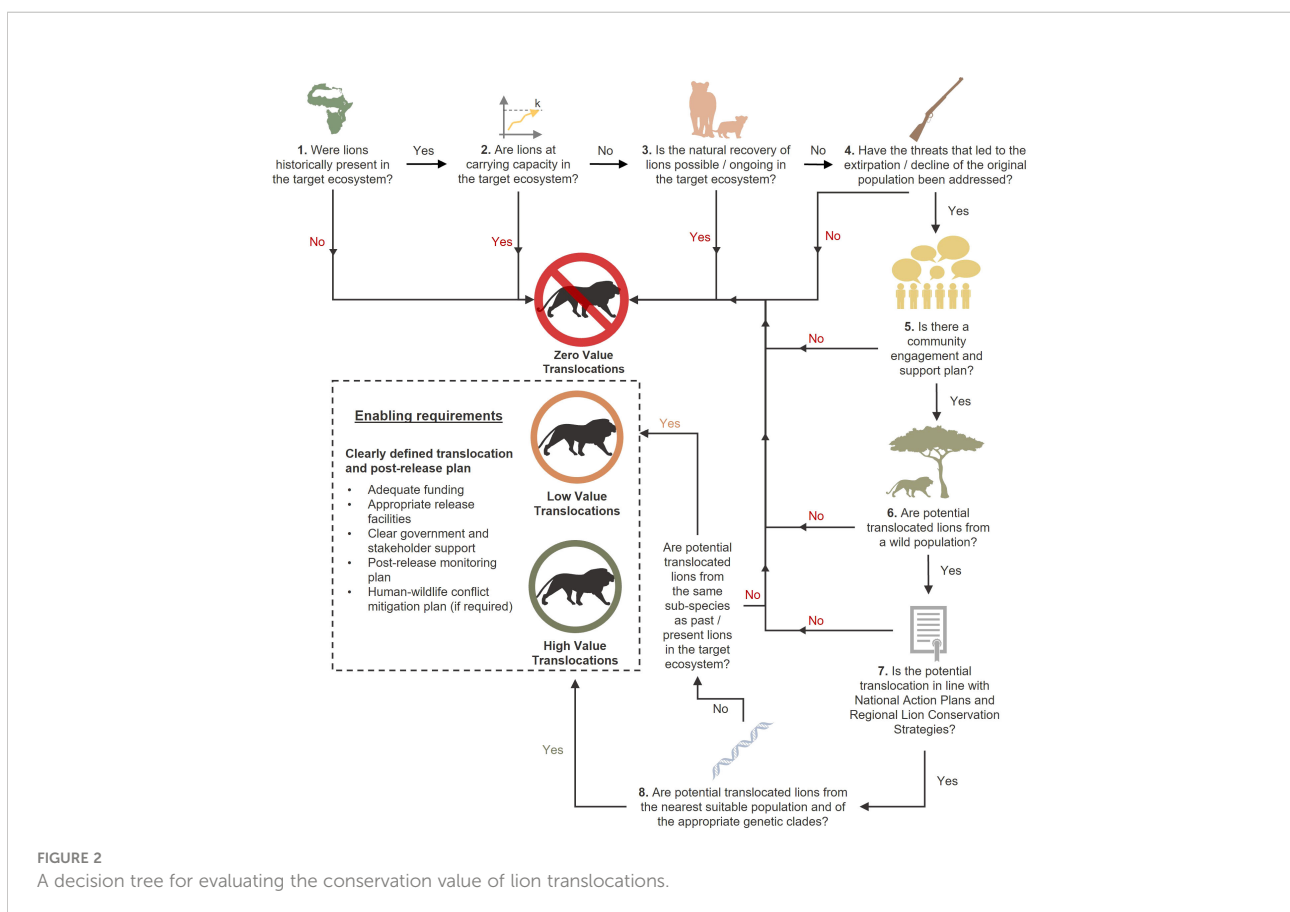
k

1. Were lions historically present in the target ecosystem?

Yes

2. Are lions at carrying capacity in the target ecosystem?

No

3. Is the natural recovery of lions possible / ongoing in the target ecosystem?

No

4. Have the threats that led to the extirpation / decline of the original population been addressed?

No

Yes

Yes

No

Yes

Zero Value Translocations

No

5. Is there a community engagement and support plan?

Yes

Enabling requirements

Clearly defined translocation and post-release plan

• Adequate funding
• Appropriate release facilities
• Clear government and stakeholder support
• Post-release monitoring plan
• Human-wildlife conflict mitigation plan (if required)

Yes

Low Value Translocations

High Value Translocations

No

6. Are potential translocated lions from a wild population?

Yes

Are potential translocated lions from the same sub-species as past / present lions in the target ecosystem?

No

No

7. Is the potential translocation in line with National Action Plans and Regional Lion Conservation Strategies?

No

Yes

Yes

8. Are potential translocated lions from the nearest suitable population and of the appropriate genetic clades?

FIGURE 2
A decision tree for evaluating the conservation value of lion translocations.